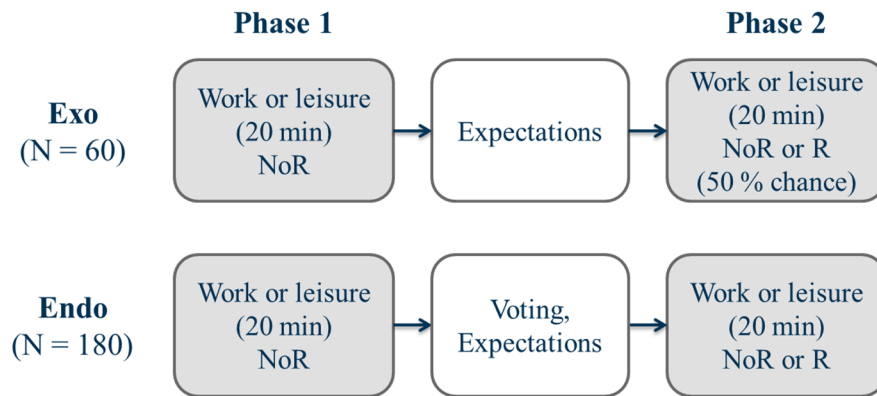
Phase 1

Phase 2

Exo
(N = 60)

Work or leisure
(20 min)
NoR

Expectations

Work or leisure
(20 min)
NoR or R
(50 % chance)

Endo
(N = 180)

Work or leisure
(20 min)
NoR

Voting,
Expectations

Work or leisure
(20 min)
NoR or R